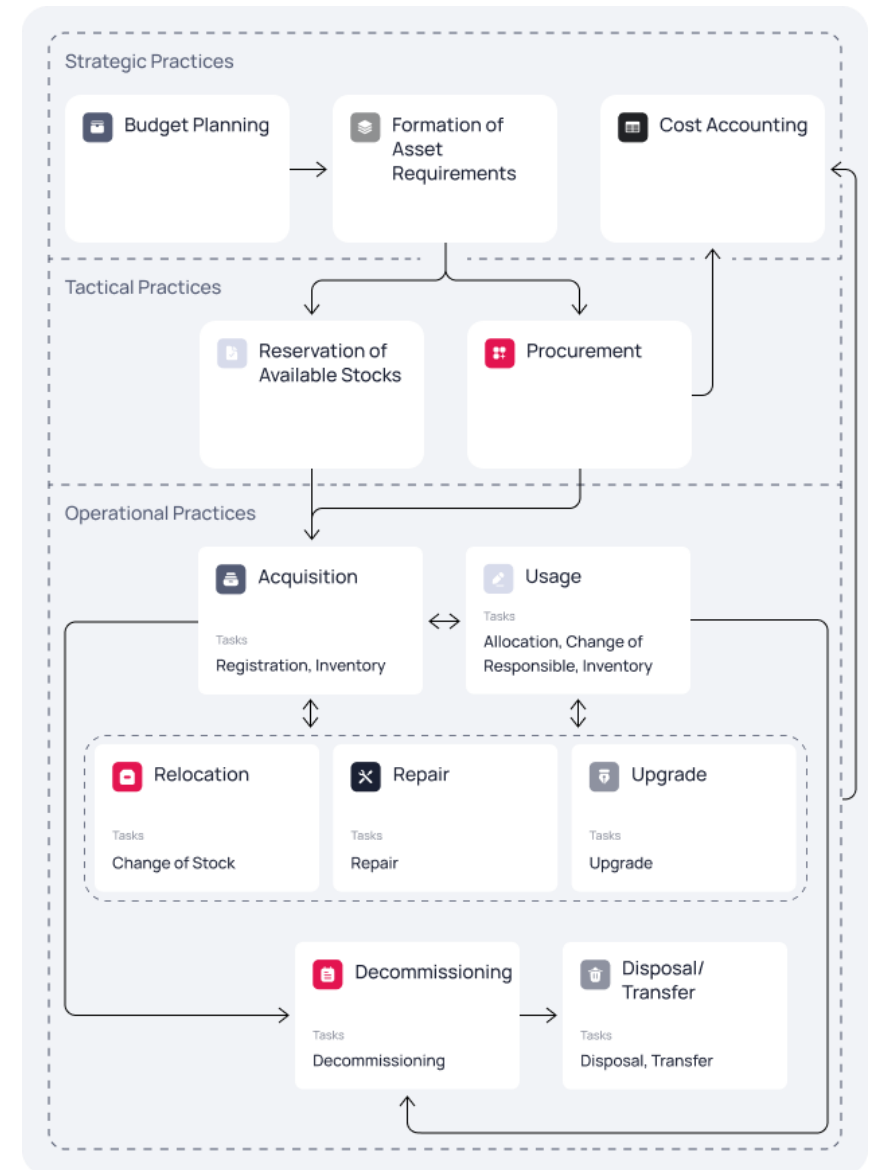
Strategic Practices

Budget Planning

Formation of Asset Requirements

Cost Accounting

Tactical Practices

Reservation of Available Stocks

Procurement

Operational Practices

Acquisition

Tasks

Registration, Inventory

Usage

Tasks

Allocation, Change of Responsible, Inventory

Relocation

Tasks

Change of Stock

Repair

Tasks

Repair

Upgrade

Tasks

Upgrade

Decommissioning

Tasks

Decommissioning

Disposal/ Transfer

Tasks

Disposal, Transfer